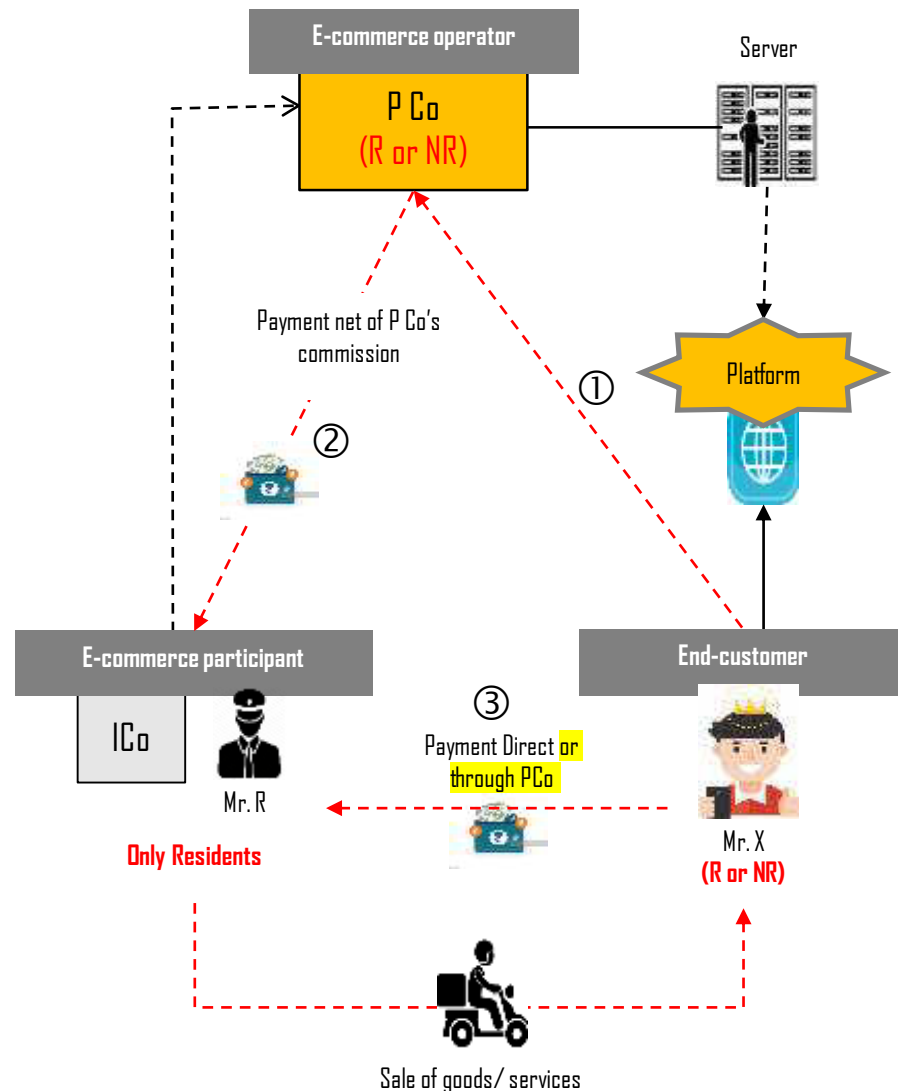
E-commerce operator

P Co
(R or NR)

Server

Platform

Payment net of P Co's commission

①

②

E-commerce participant

ICo

Mr. R

Only Residents

③

Payment Direct or through PCo

End-customer

Mr. X
(R or NR)

Sale of goods/ services